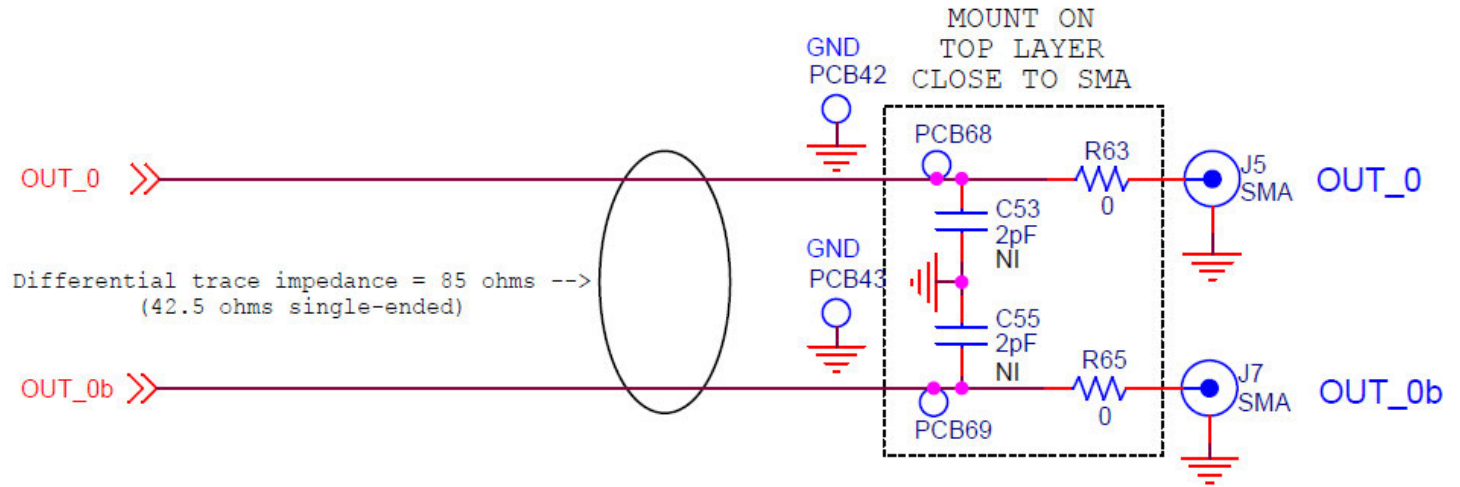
MOUNT ON
TOP LAYER
CLOSE TO SMA

GND
PCB42

PCB68

R63
0

J5
SMA

OUT_0

OUT_0

C53
2pF
NI

GND
PCB43

Differential trace impedance = 85 ohms -->
(42.5 ohms single-ended)

C55
2pF
NI

R65
0

J7
SMA

OUT_0b

OUT_0b

PCB69